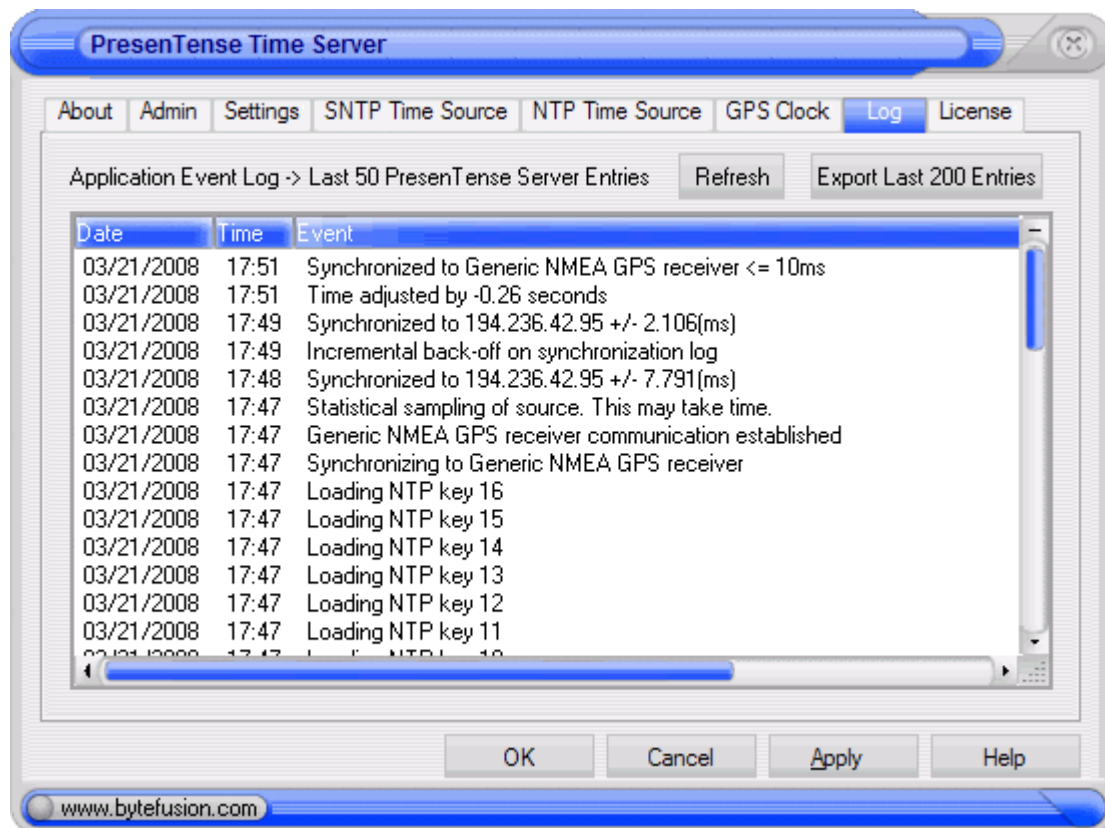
PresenTense Time Server

About | Admin | Settings | SNTP Time Source | NTP Time Source | GPS Clock | Log | License

Application Event Log -> Last 50 PresenTense Server Entries

Refresh

Export Last 200 Entries

| Date | Time | Event |
|---|---|---|
| 03/21/2008 | 17:51 | Synchronized to Generic NMEA GPS receiver <= 10ms |
| 03/21/2008 | 17:51 | Time adjusted by -0.26 seconds |
| 03/21/2008 | 17:49 | Synchronized to 194.236.42.95 +/- 2.106(ms) |
| 03/21/2008 | 17:49 | Incremental back-off on synchronization log |
| 03/21/2008 | 17:48 | Synchronized to 194.236.42.95 +/- 7.791(ms) |
| 03/21/2008 | 17:47 | Statistical sampling of source. This may take time. |
| 03/21/2008 | 17:47 | Generic NMEA GPS receiver communication established |
| 03/21/2008 | 17:47 | Synchronizing to Generic NMEA GPS receiver |
| 03/21/2008 | 17:47 | Loading NTP key 16 |
| 03/21/2008 | 17:47 | Loading NTP key 15 |
| 03/21/2008 | 17:47 | Loading NTP key 14 |
| 03/21/2008 | 17:47 | Loading NTP key 13 |
| 03/21/2008 | 17:47 | Loading NTP key 12 |
| 03/21/2008 | 17:47 | Loading NTP key 11 |
| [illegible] | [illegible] | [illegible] |

OK | Cancel | Apply | Help

www.bytefusion.com